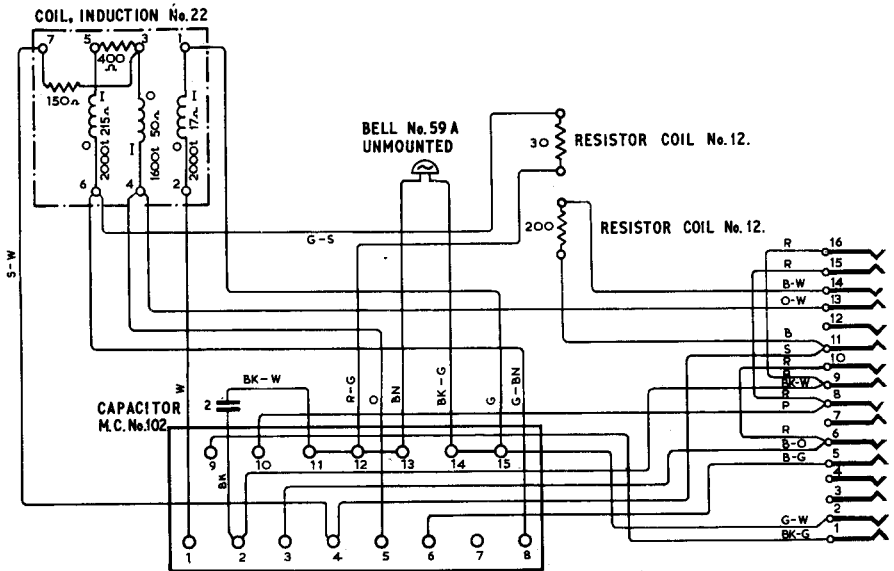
COIL, INDUCTION No. 22

7 5 3 1

400 Ω

150 Ω

I 215 Ω 2000 T

I 50 Ω 1600 T

I 17 Ω 2000 T

6 4 2

BELL No. 59 A UNMOUNTED

30

RESISTOR COIL No. 12.

200

RESISTOR COIL No. 12.

G-S

S-W

W

BK-W

R-G

O

BN

BK-G

G

G-BN

CAPACITOR M.C. No. 102

2

BK

9 10 11 12 13 14 15

1 2 3 4 5 6 7 8

R 16
R 15
B-W 14
O-W 13
12
B 11
S 10
R
BK-W 9
R
P 8
7
R 6
B-O
B-G 5
4
3
2
G-W 1
BK-G